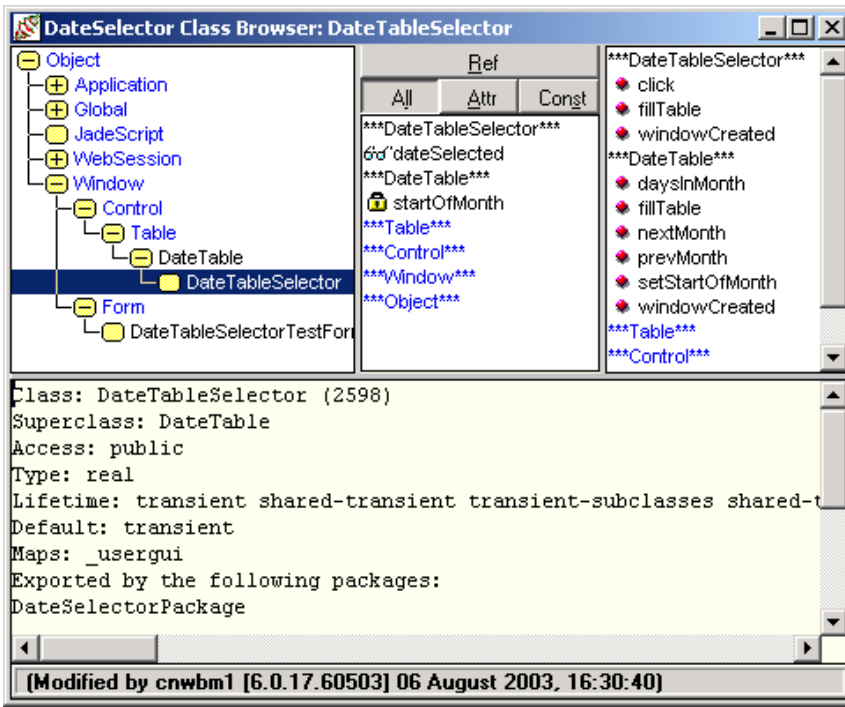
DateSelector Class Browser: DateTableSelector

Object
Application
Global
JadeScript
WebSession
Window
Control
Table
DateTable
DateTableSelector
Form
DateTableSelectorTestForı

Ref
All
Attr
Const

***DateTableSelector***
dateSelected
***DateTable***
startOfMonth
***Table***
***Control***
***Window***
***Object***

***DateTableSelector***
click
fillTable
windowCreated
***DateTable***
daysInMonth
fillTable
nextMonth
prevMonth
setStartOfMonth
windowCreated
***Table***
***Control***

Class: DateTableSelector (2598)
Superclass: DateTable
Access: public
Type: real
Lifetime: transient shared-transient transient-subclasses shared-t
Default: transient
Maps: _usergui
Exported by the following packages:
DateSelectorPackage

(Modified by cnwbm1 [6.0.17.60503] 06 August 2003, 16:30:40)